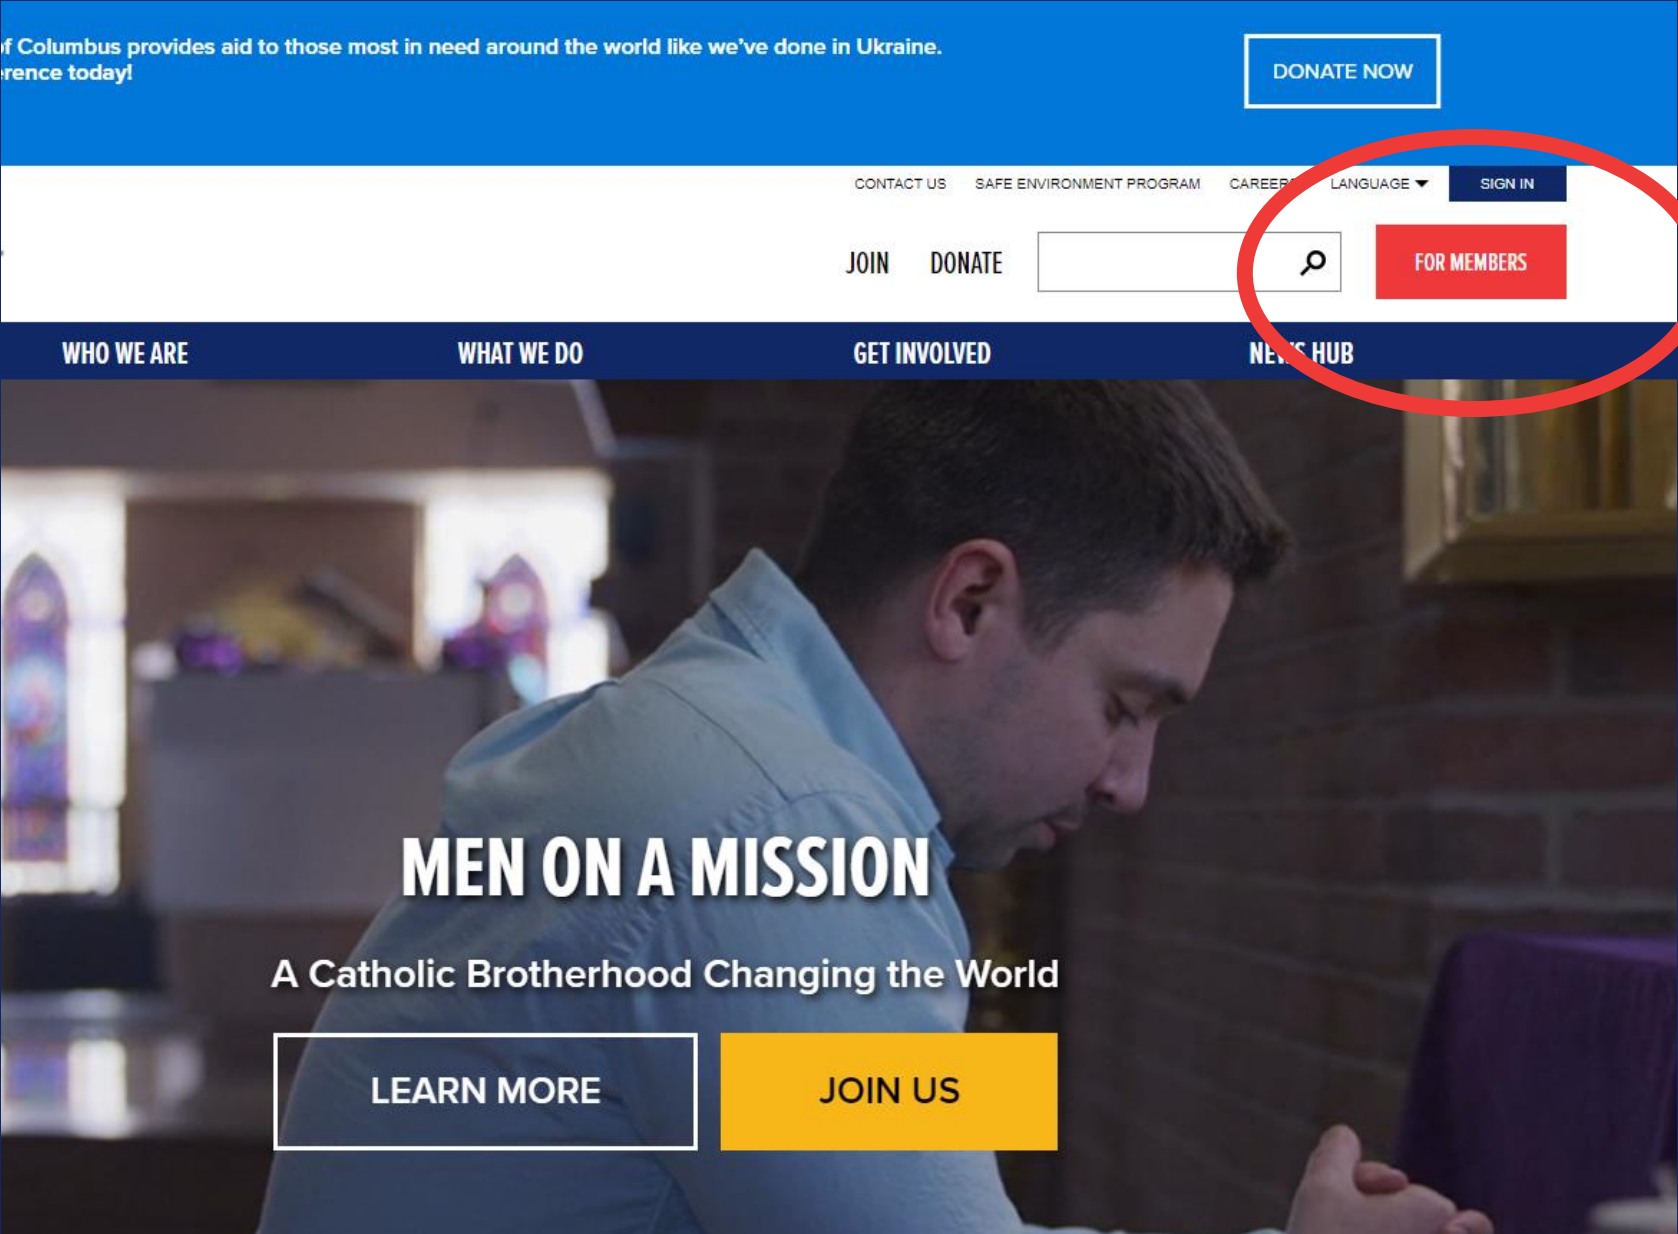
f Columbus provides aid to those most in need around the world like we've done in Ukraine.
rence today!

DONATE NOW

CONTACT US SAFE ENVIRONMENT PROGRAM CAREER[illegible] LANGUAGE SIGN IN

JOIN DONATE FOR MEMBERS

WHO WE ARE WHAT WE DO GET INVOLVED NE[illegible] HUB

MEN ON A MISSION

A Catholic Brotherhood Changing the World

LEARN MORE JOIN US